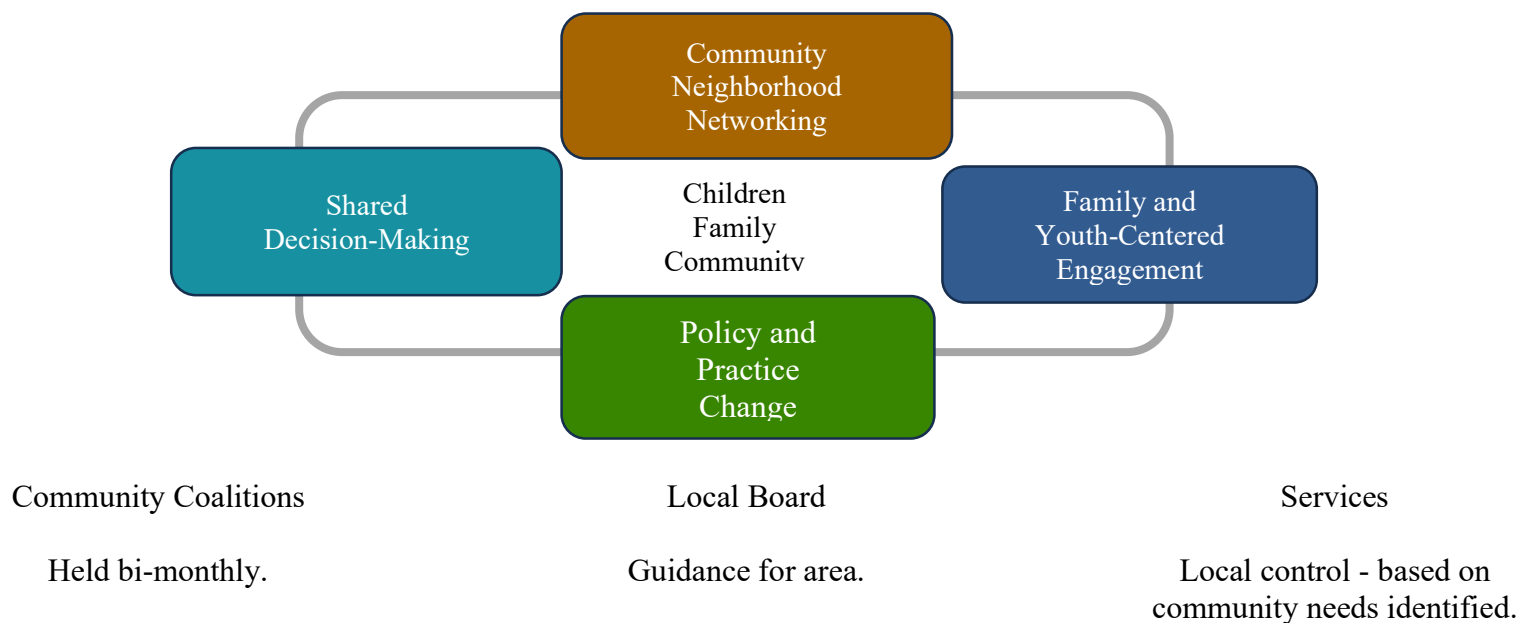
Community Neighborhood Networking

Shared Decision-Making

Children
Family
Communitv

Family and Youth-Centered Engagement

Policy and Practice Change

Community Coalitions

Held bi-monthly.

Local Board

Guidance for area.

Services

Local control - based on community needs identified.